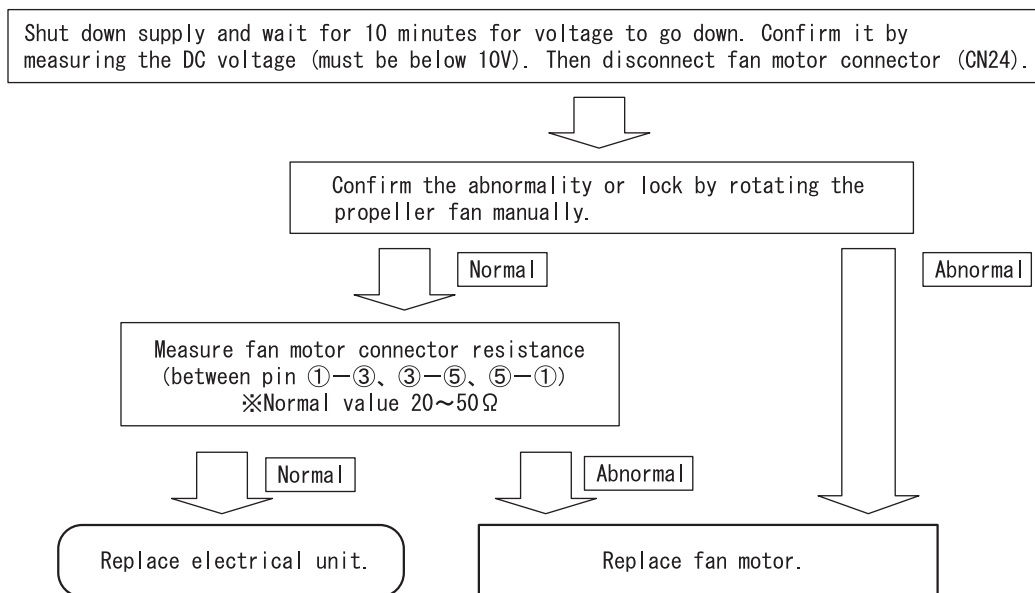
Shut down supply and wait for 10 minutes for voltage to go down. Confirm it by measuring the DC voltage (must be below 10V). Then disconnect fan motor connector (CN24).

Confirm the abnormality or lock by rotating the propeller fan manually.

Normal

Abnormal

Measure fan motor connector resistance (between pin ①−③、③−⑤、⑤−①)
※Normal value 20∼50Ω

Normal

Abnormal

Replace electrical unit.

Replace fan motor.